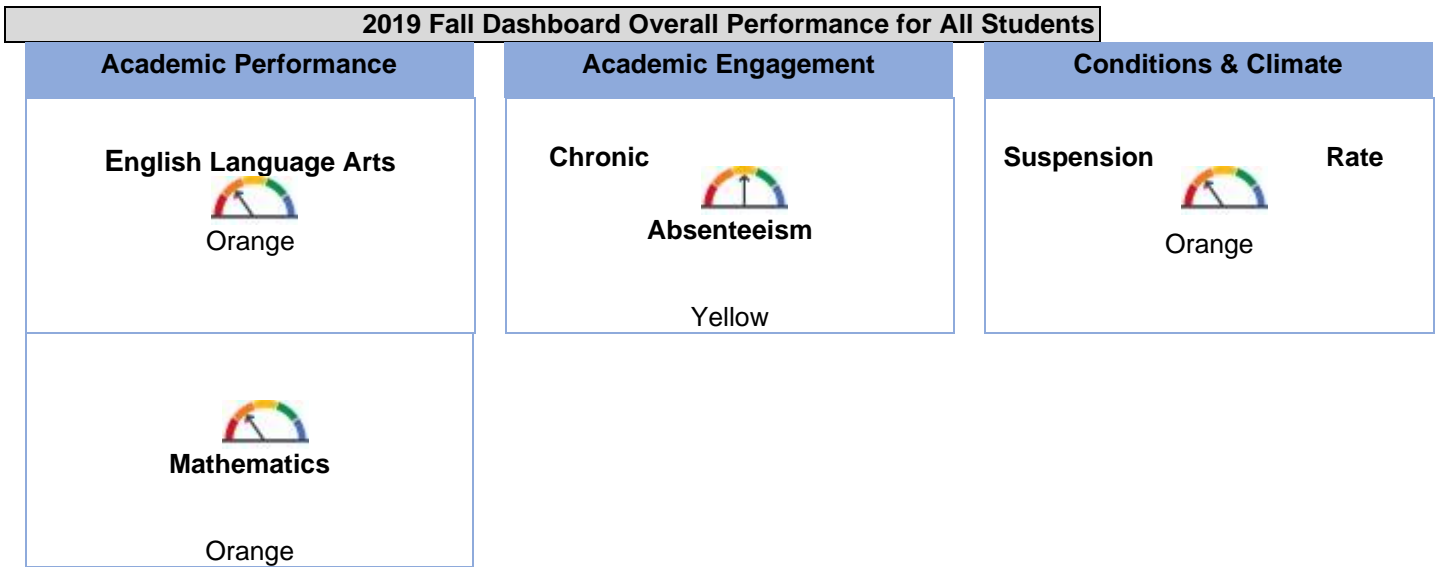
2019 Fall Dashboard Overall Performance for All Students

| Academic Performance | Academic Engagement | Conditions & Climate |
|---|---|---|
| English Language Arts Orange | Chronic Absenteeism Yellow | Suspension Rate Orange |
| Mathematics Orange | | |